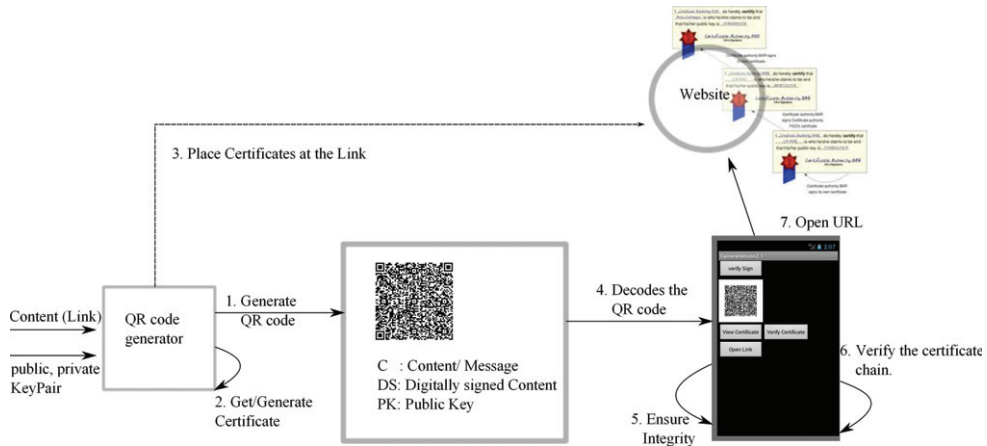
Website

3. Place Certificates at the Link

7. Open URL

Content (Link)

public, private KeyPair

QR code generator

1. Generate QR code

2. Get/Generate Certificate

C : Content/ Message
DS: Digitally signed Content
PK: Public Key

4. Decodes the QR code

2:07

verify Sign

View Certificate

Verify Certificate

Open Link

6. Verify the certificate chain.

5. Ensure Integrity